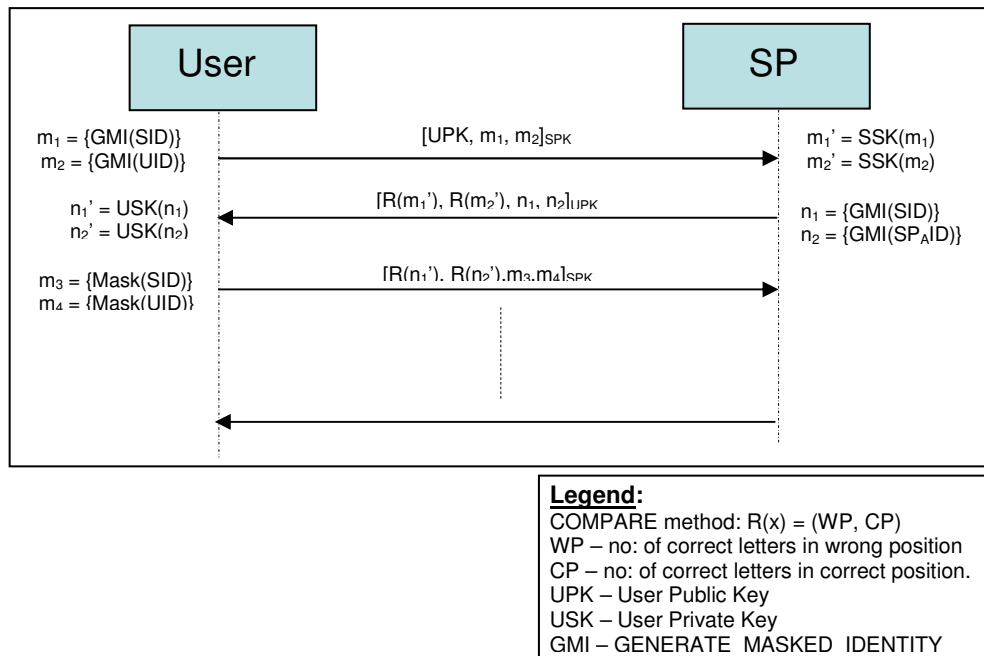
User

SP

$m_1$ = {GMI(SID)}
$m_2$ = {GMI(UID)}

[UPK, $m_1$, $m_2$]$_{SPK}$

$m_1$' = SSK($m_1$)
$m_2$' = SSK($m_2$)

$n_1$' = USK($n_1$)
$n_2$' = USK($n_2$)

[R($m_1$'), R($m_2$'), $n_1$, $n_2$]$_{UPK}$

$n_1$ = {GMI(SID)}
$n_2$ = {GMI(SP$_A$ID)}

$m_3$ = {Mask(SID)}
$m_4$ = {Mask(UID)}

[R($n_1$'), R($n_2$'),$m_3$,$m_4$]$_{SPK}$

**Legend:**
COMPARE method: R(x) = (WP, CP)
WP – no: of correct letters in wrong position
CP – no: of correct letters in correct position.
UPK – User Public Key
USK – User Private Key
GMI – GENERATE MASKED IDENTITY